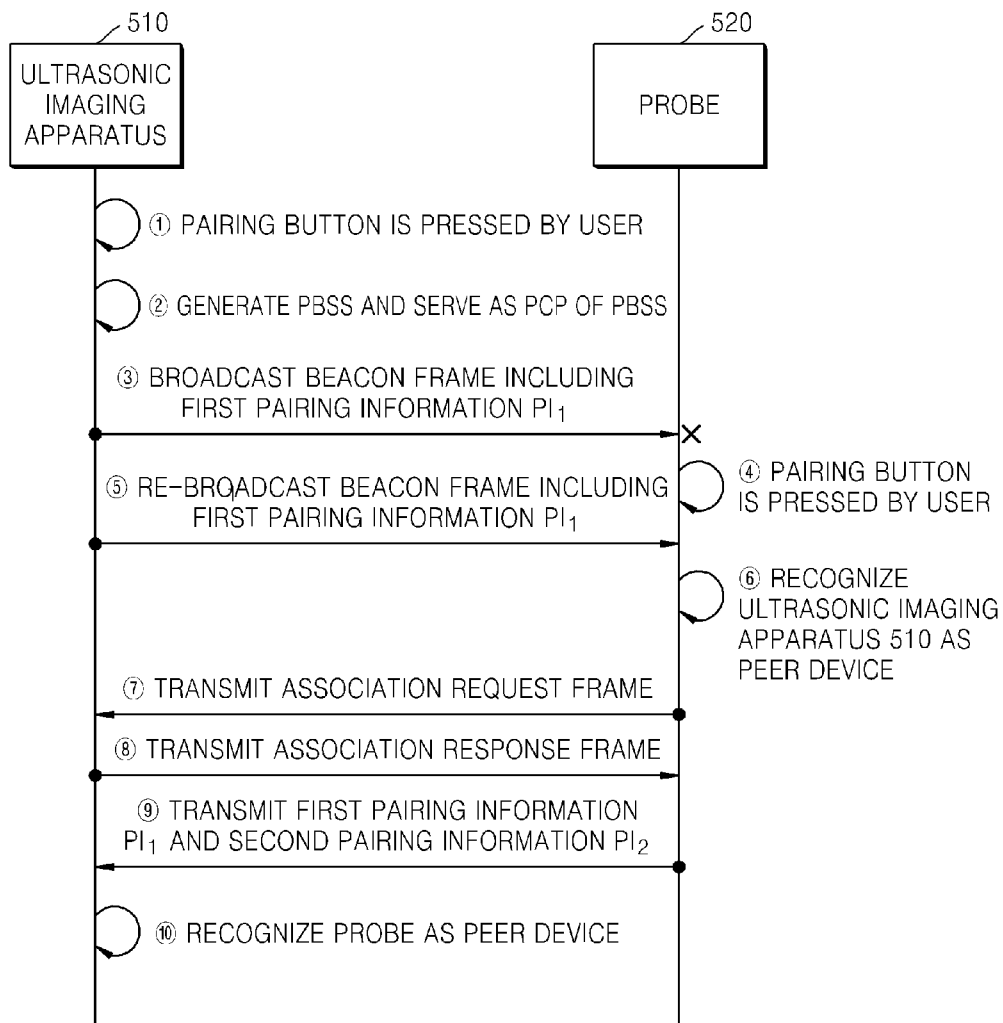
510

ULTRASONIC IMAGING APPARATUS

520

PROBE

① PAIRING BUTTON IS PRESSED BY USER

② GENERATE PBSS AND SERVE AS PCP OF PBSS

③ BROADCAST BEACON FRAME INCLUDING FIRST PAIRING INFORMATION $PI_1$

×

④ PAIRING BUTTON IS PRESSED BY USER

⑤ RE-BROADCAST BEACON FRAME INCLUDING FIRST PAIRING INFORMATION $PI_1$

⑥ RECOGNIZE ULTRASONIC IMAGING APPARATUS 510 AS PEER DEVICE

⑦ TRANSMIT ASSOCIATION REQUEST FRAME

⑧ TRANSMIT ASSOCIATION RESPONSE FRAME

⑨ TRANSMIT FIRST PAIRING INFORMATION $PI_1$ AND SECOND PAIRING INFORMATION $PI_2$

⑩ RECOGNIZE PROBE AS PEER DEVICE